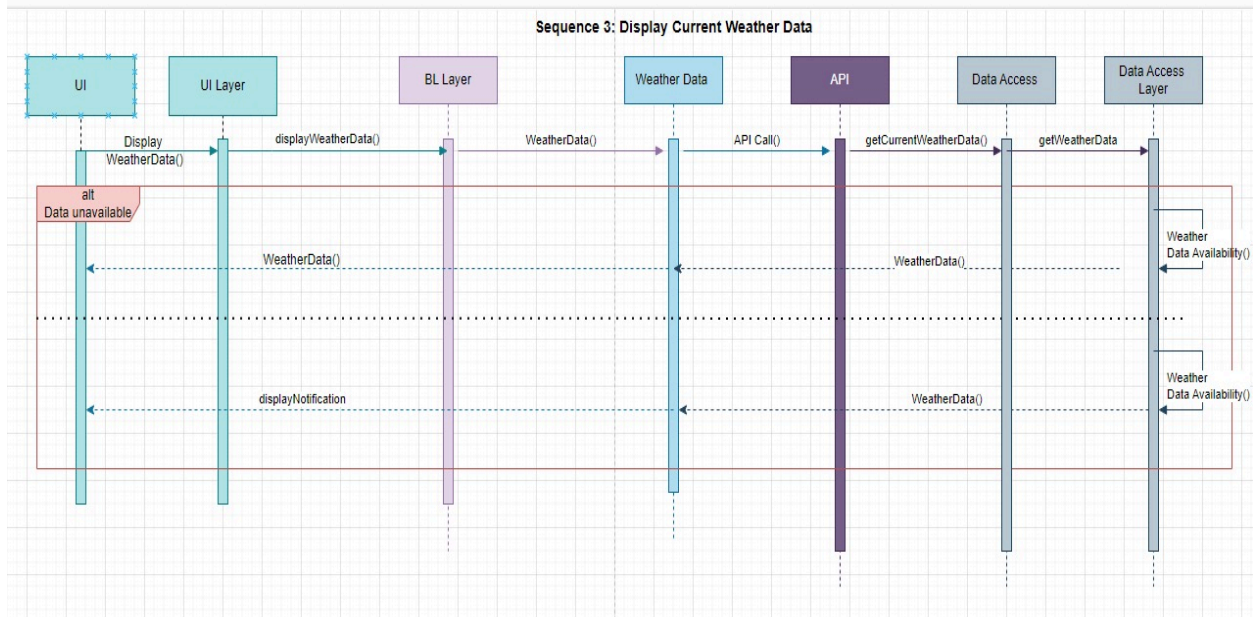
Sequence 3: Display Current Weather Data

UI

UI Layer

BL Layer

Weather Data

API

Data Access

Data Access Layer

Display WeatherData()

displayWeatherData()

WeatherData()

API Call()

getCurrentWeatherData()

getWeatherData

alt
Data unavailable

Weather Data Availability()

WeatherData()

WeatherData()

Weather Data Availability()

displayNotification

WeatherData()